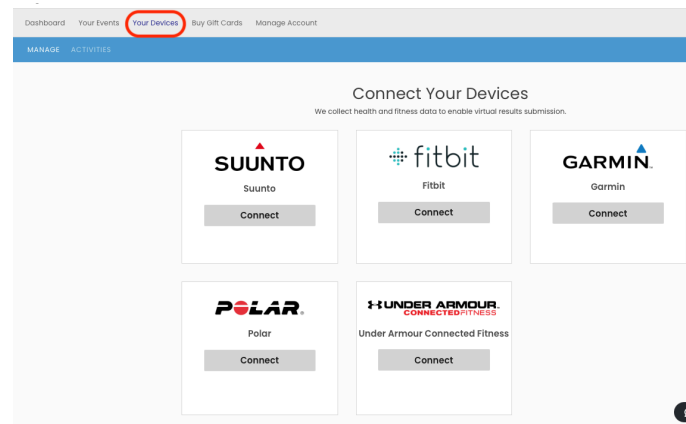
Dashboard Your Events Your Devices Buy Gift Cards Manage Account

MANAGE ACTIVITIES

Connect Your Devices

We collect health and fitness data to enable virtual results submission.

SUUNTO

Suunto

Connect

fitbit

Fitbit

Connect

GARMIN.

Garmin

Connect

POLAR.

Polar

Connect

UNDER ARMOUR. CONNECTEDFITNESS

Under Armour Connected Fitness

Connect